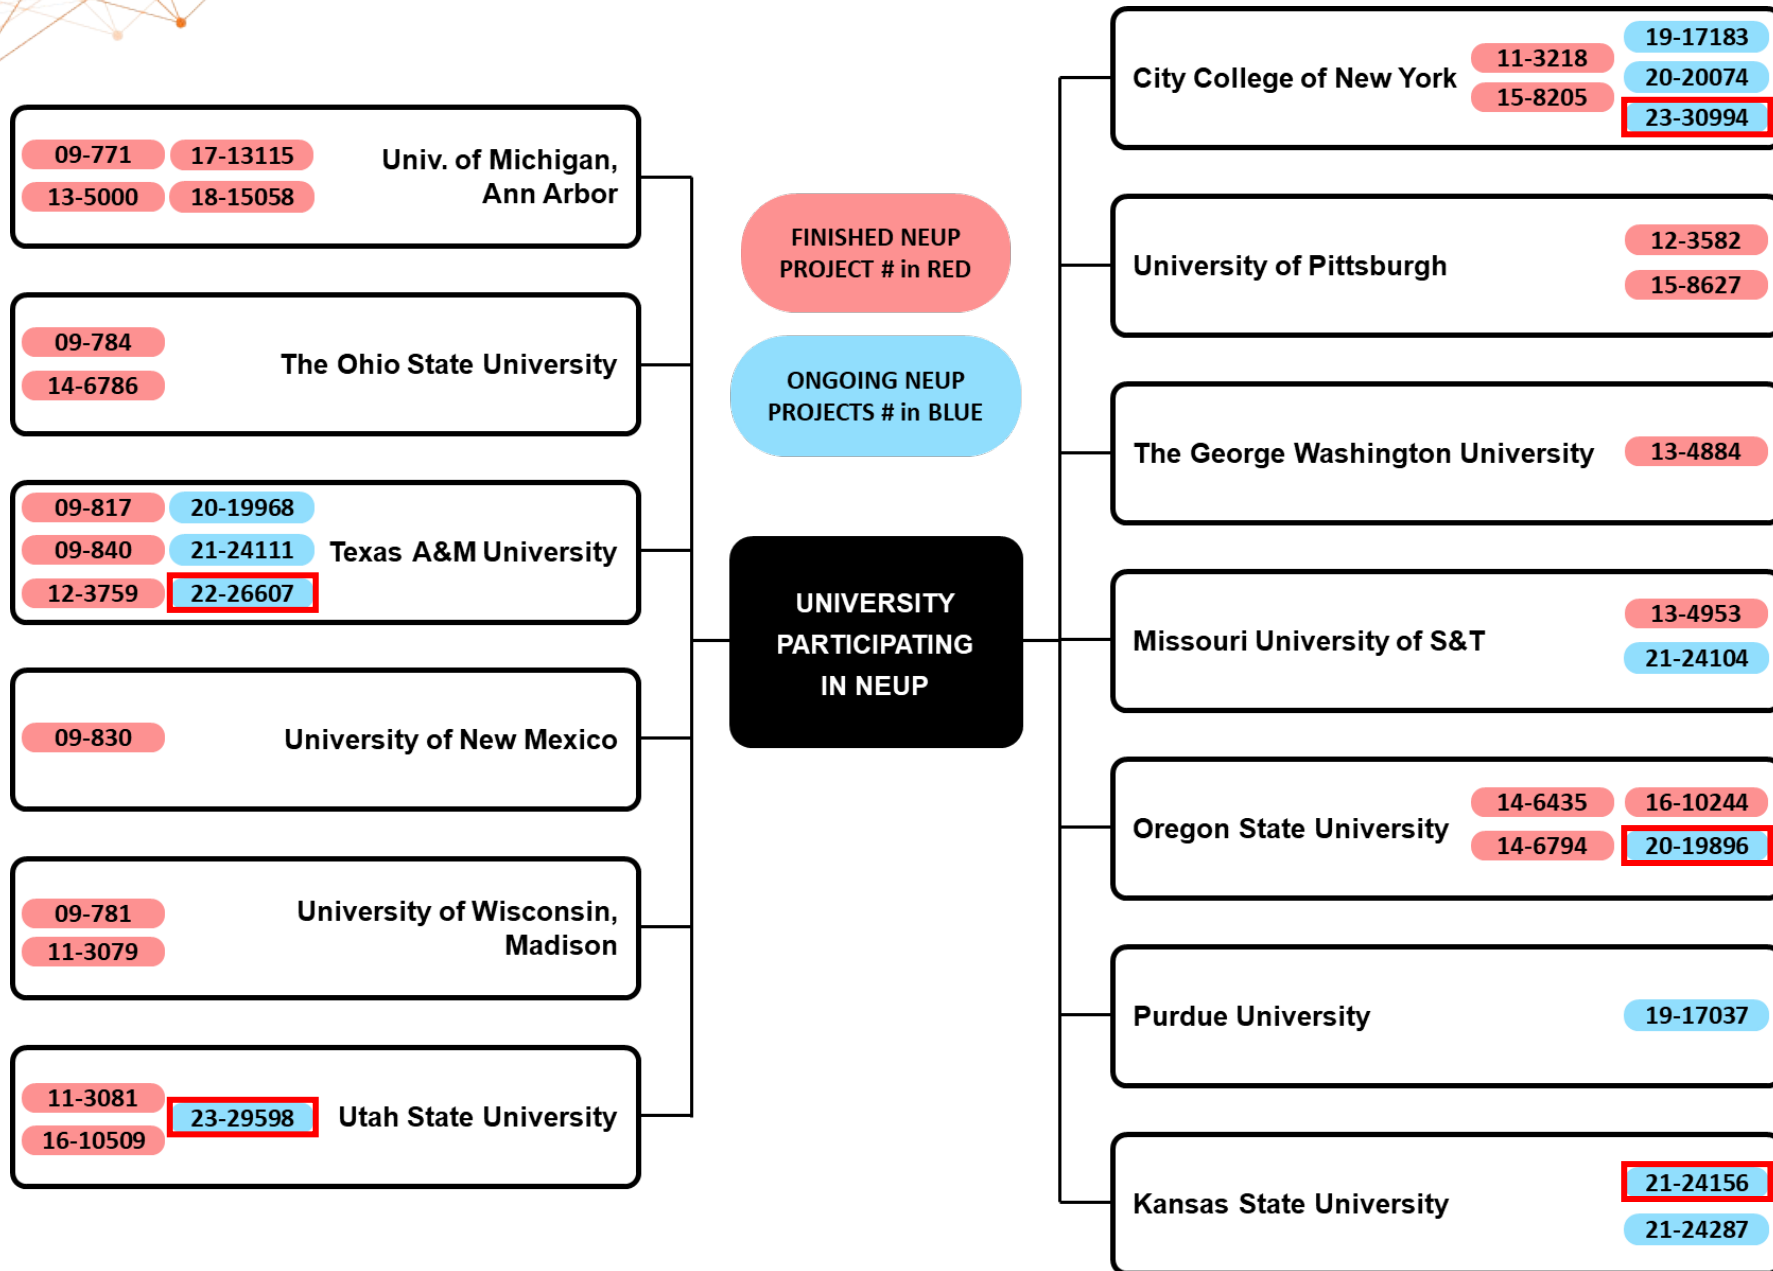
09-771
17-13115
13-5000
18-15058
Univ. of Michigan, Ann Arbor

09-784
14-6786
The Ohio State University

09-817
20-19968
09-840
21-24111
12-3759
22-26607
Texas A&M University

09-830
University of New Mexico

09-781
11-3079
University of Wisconsin, Madison

11-3081
16-10509
23-29598
Utah State University

FINISHED NEUP PROJECT # in RED

ONGOING NEUP PROJECTS # in BLUE

UNIVERSITY PARTICIPATING IN NEUP

City College of New York
11-3218
15-8205
19-17183
20-20074
23-30994

University of Pittsburgh
12-3582
15-8627

The George Washington University
13-4884

Missouri University of S&T
13-4953
21-24104

Oregon State University
14-6435
16-10244
14-6794
20-19896

Purdue University
19-17037

Kansas State University
21-24156
21-24287